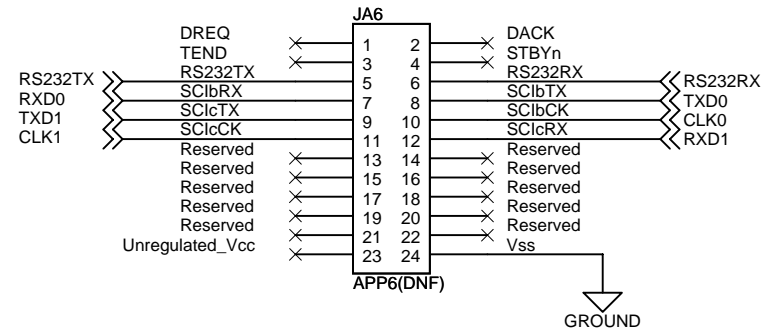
JA6

DREQ
TEND
RS232TX
RS232TX
RXD0
SCIbRX
TXD1
SCIcTX
CLK1
SCIcCK
Reserved
Reserved
Reserved
Reserved
Reserved
Unregulated_Vcc

1 2
3 4
5 6
7 8
9 10
11 12
13 14
15 16
17 18
19 20
21 22
23 24

DACK
STBYn
RS232RX
RS232RX
SCIbTX
TXD0
SCIbCK
CLK0
SCIcRX
RXD1
Reserved
Reserved
Reserved
Reserved
Reserved
Vss

APP6(DNF)

GROUND